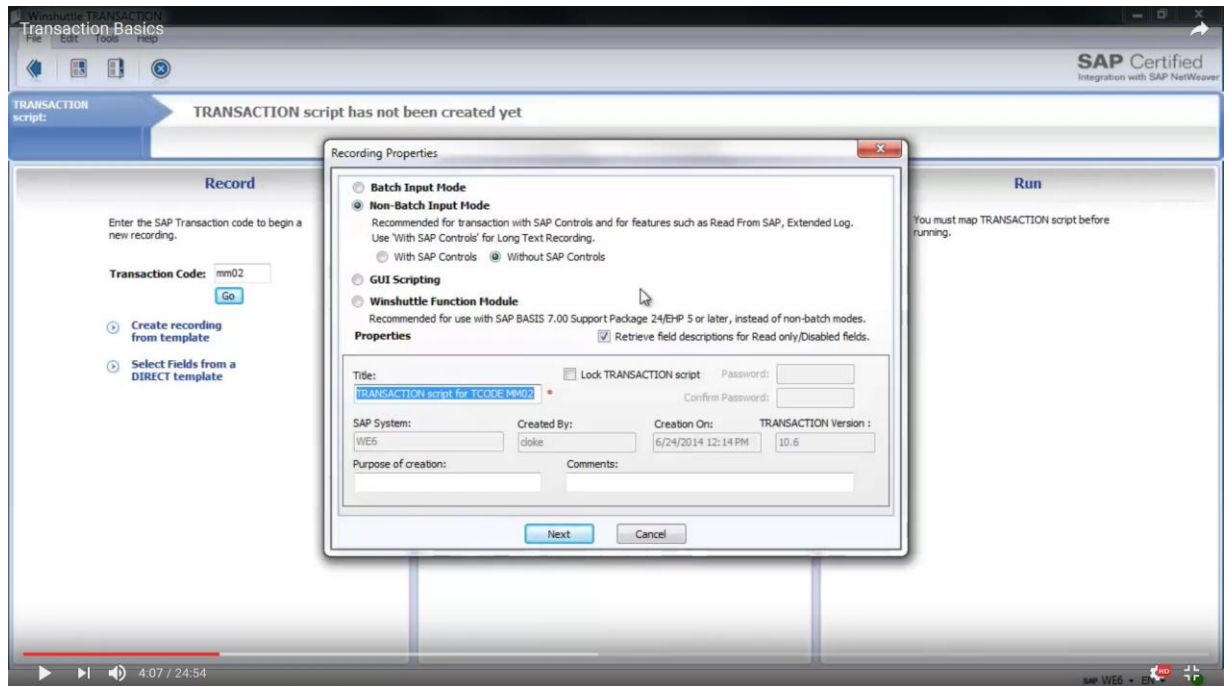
Winshuttle TRANSACTION
Transaction Basics
File Edit Tools Help

SAP Certified
Integration with SAP NetWeaver

TRANSACTION script:
TRANSACTION script has not been created yet

Record
Enter the SAP Transaction code to begin a new recording.
Transaction Code: mm02
Go
Create recording from template
Select Fields from a DIRECT template

Run
You must map TRANSACTION script before running.

Recording Properties
Batch Input Mode
Non-Batch Input Mode
Recommended for transaction with SAP Controls and for features such as Read From SAP, Extended Log. Use 'With SAP Controls' for Long Text Recording.
With SAP Controls Without SAP Controls
GUI Scripting
Winshuttle Function Module
Recommended for use with SAP BASIS 7.00 Support Package 24/EHP 5 or later, instead of non-batch modes.
Properties
Retrieve field descriptions for Read only/Disabled fields.
Title:
TRANSACTION script for TCODE MM02 *
Lock TRANSACTION script
Password:
Confirm Password:
SAP System:
WE6
Created By:
cloke
Creation On:
6/24/2014 12:14 PM
TRANSACTION Version :
10.6
Purpose of creation:
Comments:
Next
Cancel

4:07 / 24:54
WE6 EN